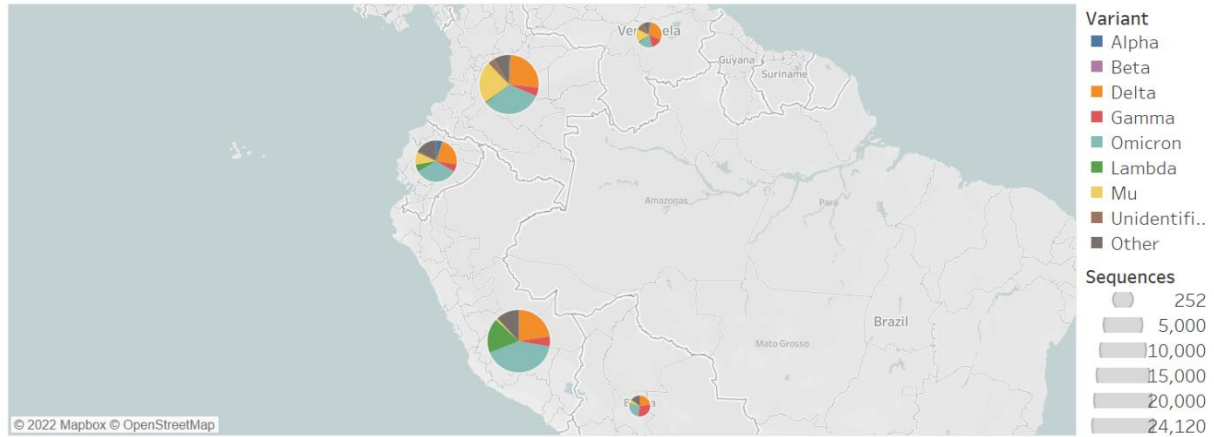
Venezuela
Guyana
Suriname
Amazonas
Pará
Brazil
Mato Grosso
Bolivia
© 2022 Mapbox © OpenStreetMap

Variant
Alpha
Beta
Delta
Gamma
Omicron
Lambda
Mu
Unidentifi..
Other

Sequences
252
5,000
10,000
15,000
20,000
24,120